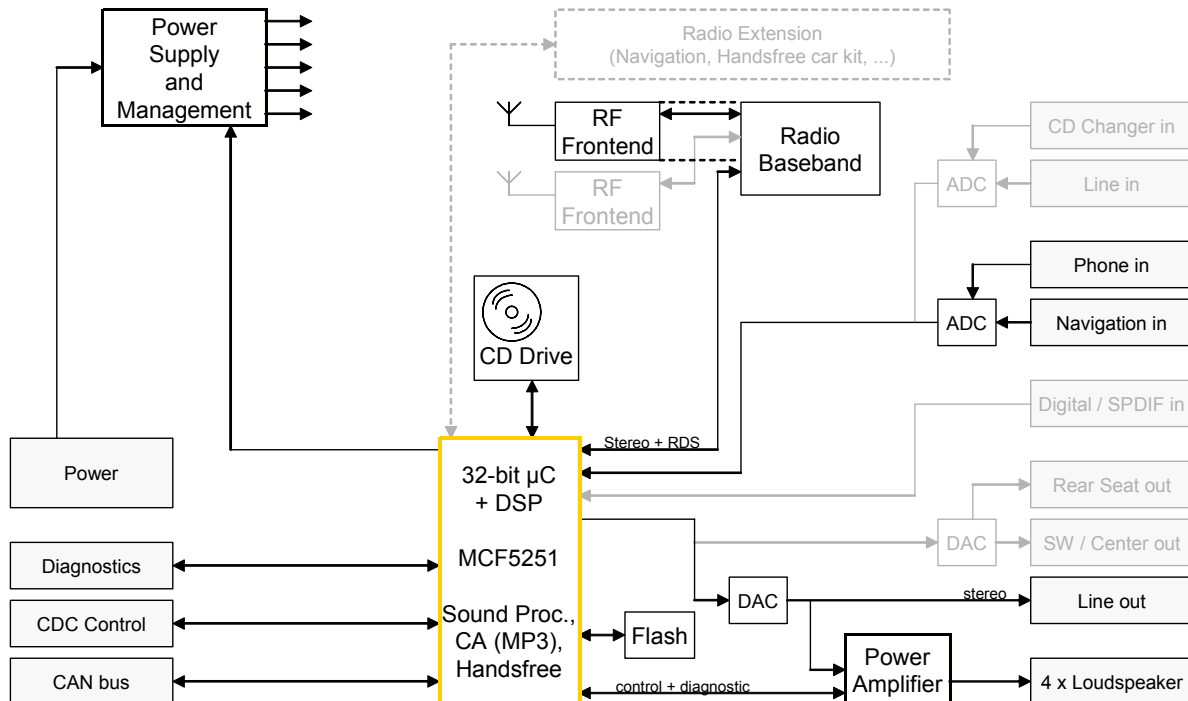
Power Supply and Management

Radio Extension (Navigation, Handsfree car kit, ...)

RF Frontend

Radio Baseband

RF Frontend

CD Changer in

ADC

Line in

Phone in

ADC

Navigation in

CD Drive

Digital / SPDIF in

Power

Stereo + RDS

32-bit µC + DSP

MCF5251

Sound Proc., CA (MP3), Handsfree

Rear Seat out

DAC

SW / Center out

Diagnostics

CDC Control

CAN bus

Flash

DAC

stereo

Line out

Power Amplifier

control + diagnostic

4 x Loudspeaker